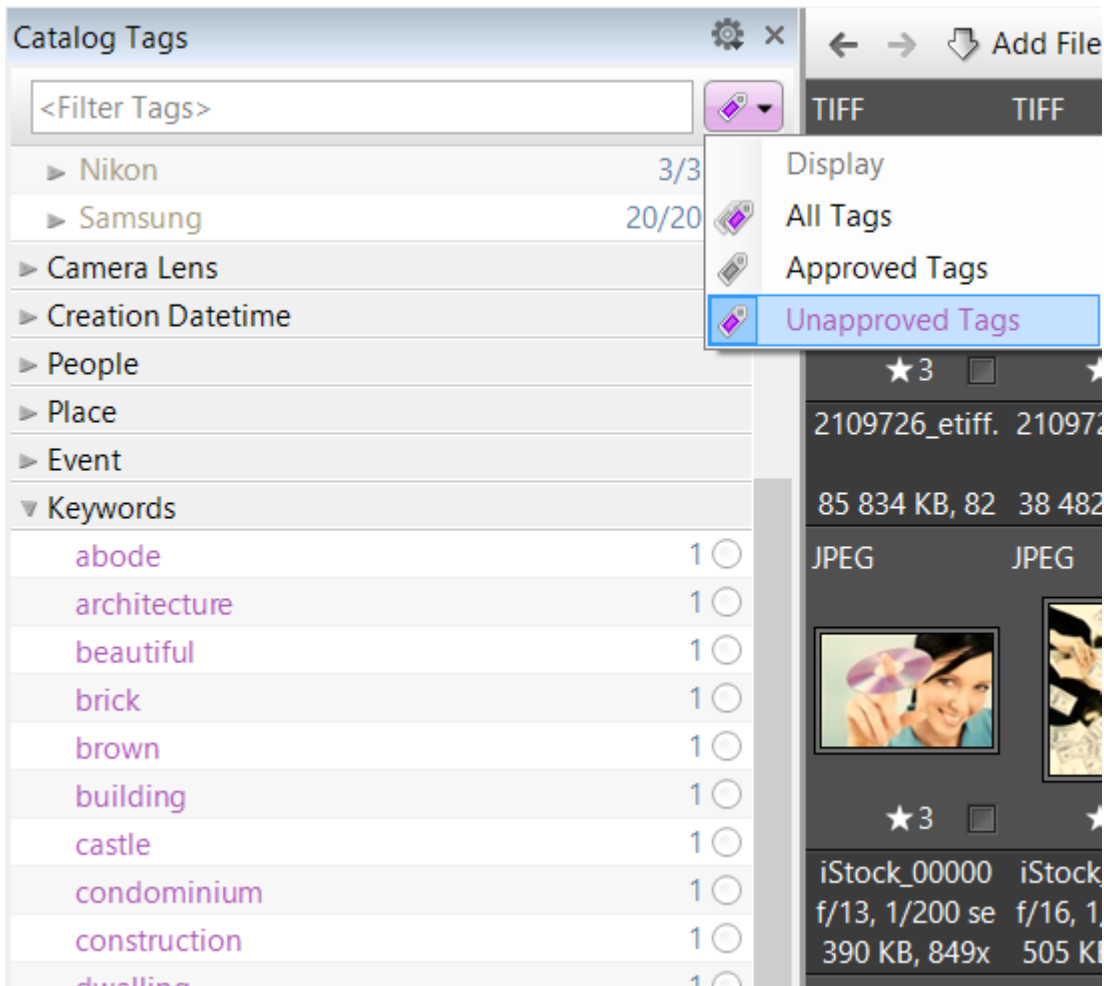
Catalog Tags

<Filter Tags>

Nikon 3/3

Samsung 20/20

Camera Lens

Creation Datetime

People

Place

Event

Keywords

abode 1

architecture 1

beautiful 1

brick 1

brown 1

building 1

castle 1

condominium 1

construction 1

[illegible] 1

Display

All Tags

Approved Tags

Unapproved Tags

Add File

TIFF TIFF

★3

2109726_etiff. 210972

85 834 KB, 82 38 482

JPEG JPEG

★3

iStock_00000 iStock

f/13, 1/200 se f/16, 1,

390 KB, 849x 505 KB